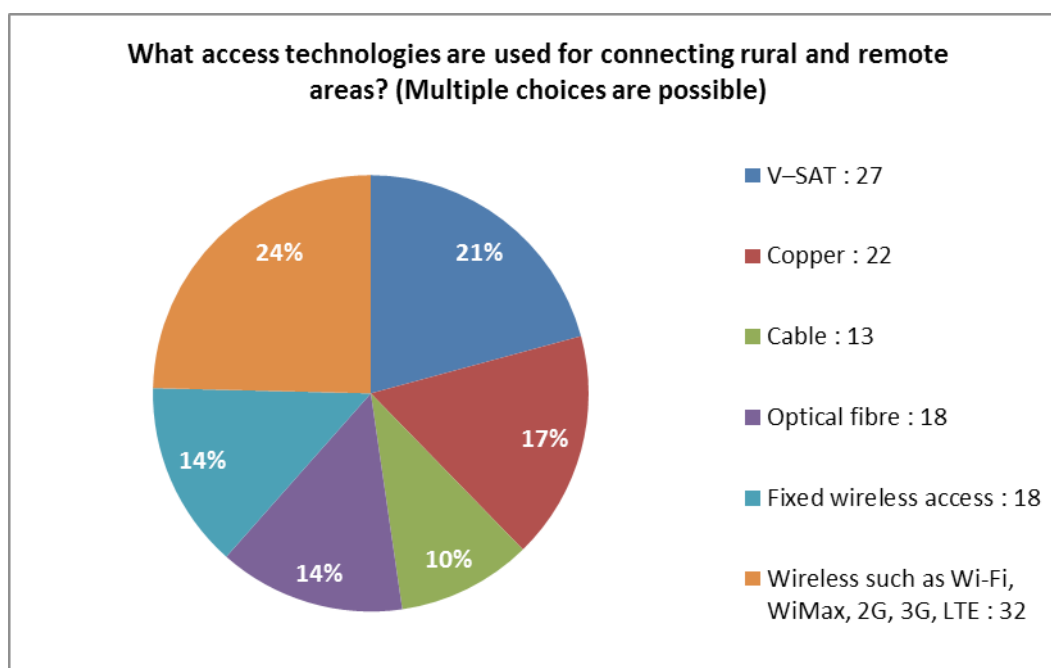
What access technologies are used for connecting rural and remote areas? (Multiple choices are possible)

24%

21%

17%

10%

14%

14%

V–SAT : 27

Copper : 22

Cable : 13

Optical fibre : 18

Fixed wireless access : 18

Wireless such as Wi-Fi, WiMax, 2G, 3G, LTE : 32